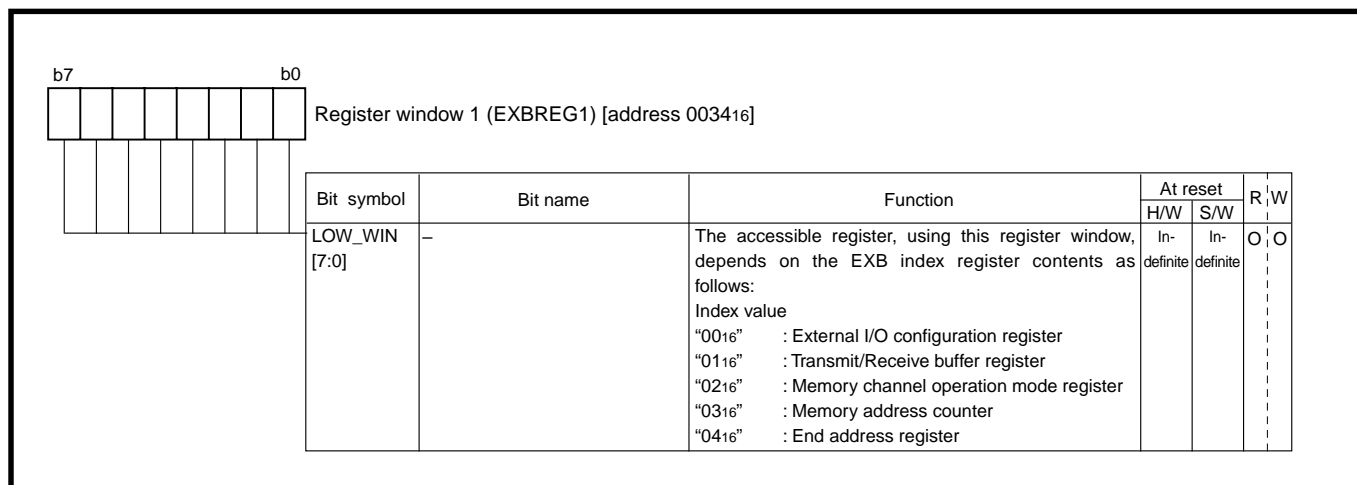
b7 b0

Register window 1 (EXBREG1) [address $0034_{16}$]

| Bit symbol | Bit name | Function | At reset H/W | At reset S/W | R | W |
|---|---|---|---|---|---|---|
| LOW_WIN [7:0] | – | The accessible register, using this register window, depends on the EXB index register contents as follows: Index value “$00_{16}$” : External I/O configuration register “$01_{16}$” : Transmit/Receive buffer register “$02_{16}$” : Memory channel operation mode register “$03_{16}$” : Memory address counter “$04_{16}$” : End address register | In-definite | In-definite | O | O |